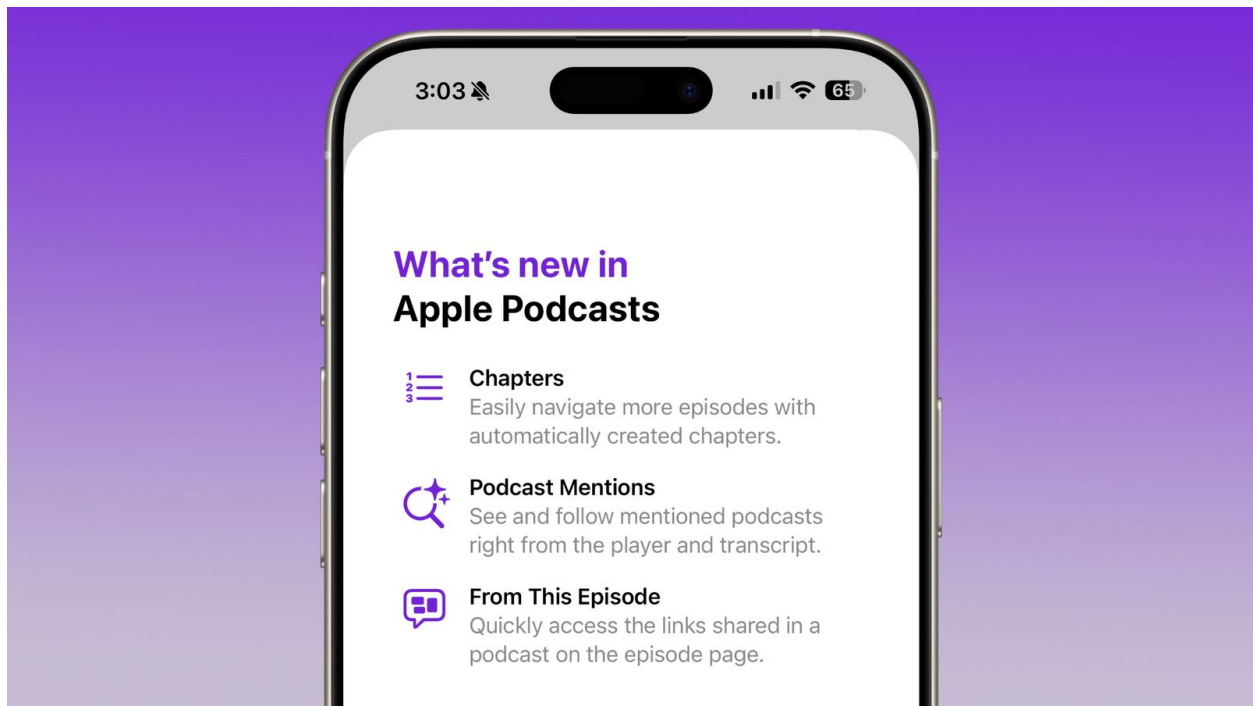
3:03

65

What's new in
Apple Podcasts

1
2
3

Chapters
Easily navigate more episodes with automatically created chapters.

Podcast Mentions
See and follow mentioned podcasts right from the player and transcript.

From This Episode
Quickly access the links shared in a podcast on the episode page.